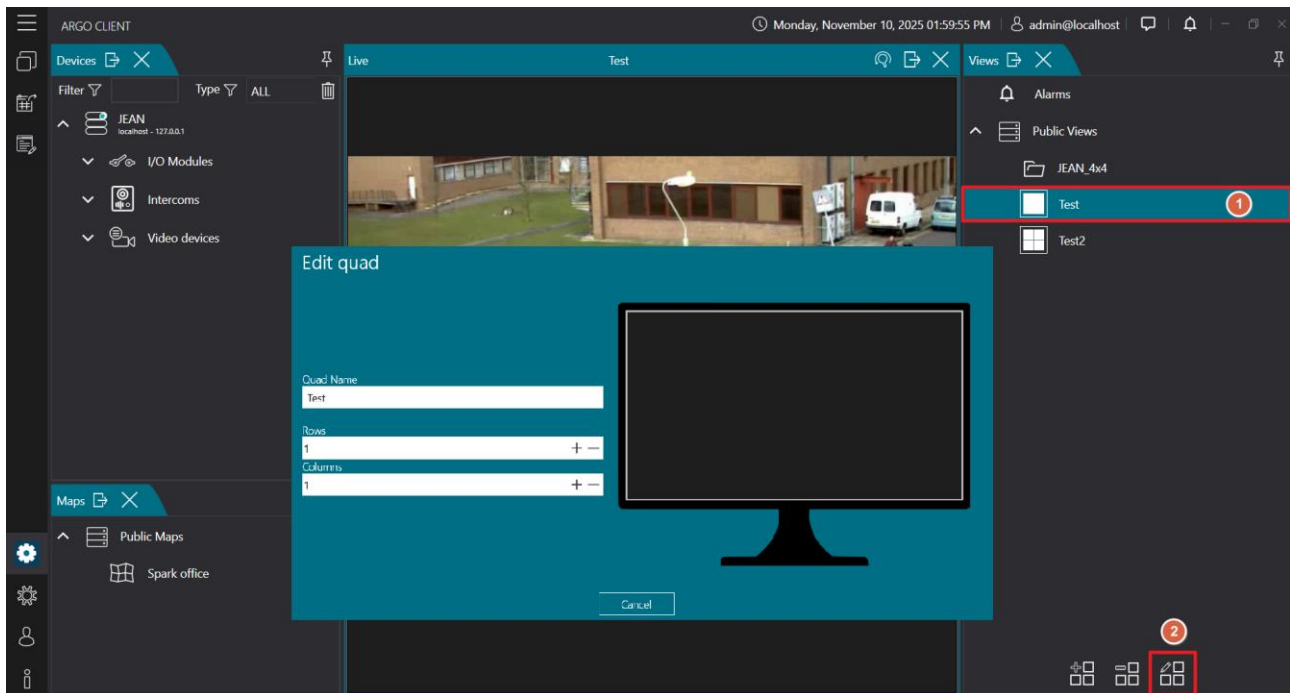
ARGO CLIENT

Monday, November 10, 2025 01:59:55 PM | admin@localhost

Devices

Filter Type ALL

JEAN
localhost - 127.0.0.1

I/O Modules

Intercoms

Video devices

Live

Test

Views

Alarms

Public Views

JEAN_4x4

Test

1

Test2

Edit quad

Quad Name
Test

Rows
1 + −

Columns
1 + −

Cancel

Maps

Public Maps

Spark office

2